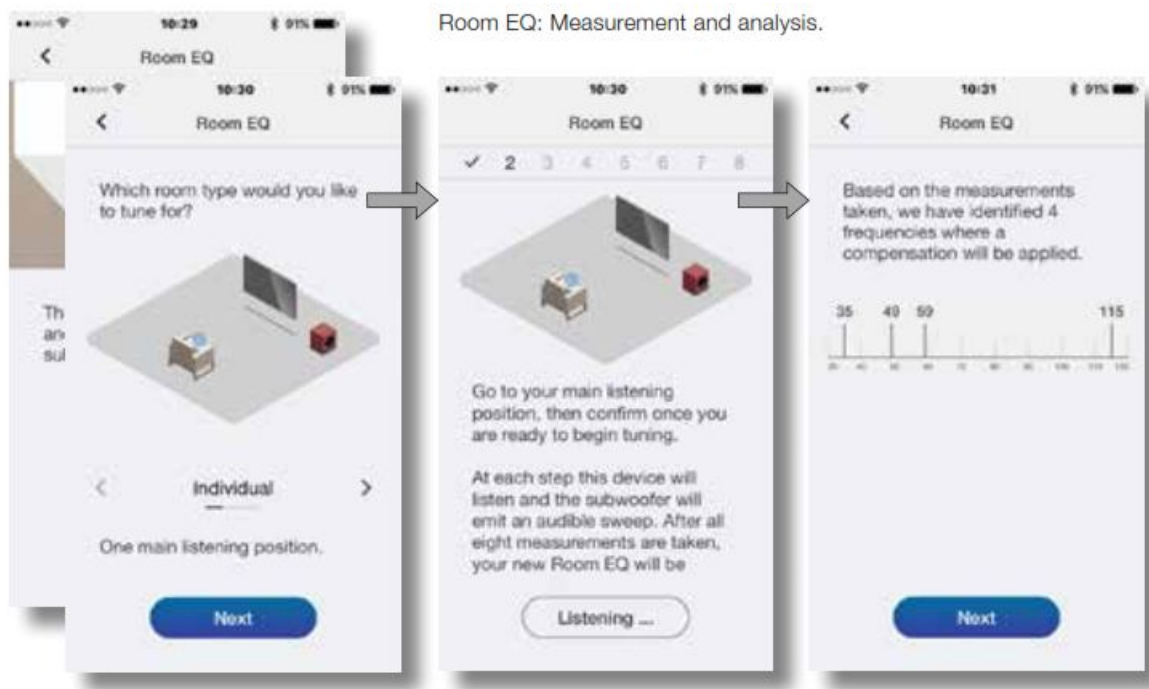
Room EQ: Measurement and analysis.

10:29
91%
<
Room EQ

Th
an
sul

10:30
91%
<
Room EQ

Which room type would you like to tune for?

<
Individual
>

One main listening position.

Next

10:30
91%
Room EQ

✓ 2 3 4 5 6 7 8

Go to your main listening position, then confirm once you are ready to begin tuning.

At each step this device will listen and the subwoofer will emit an audible sweep. After all eight measurements are taken, your new Room EQ will be

Listening ...

10:31
91%
<
Room EQ

Based on the measurements taken, we have identified 4 frequencies where a compensation will be applied.

35
49
59
115

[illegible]

Next